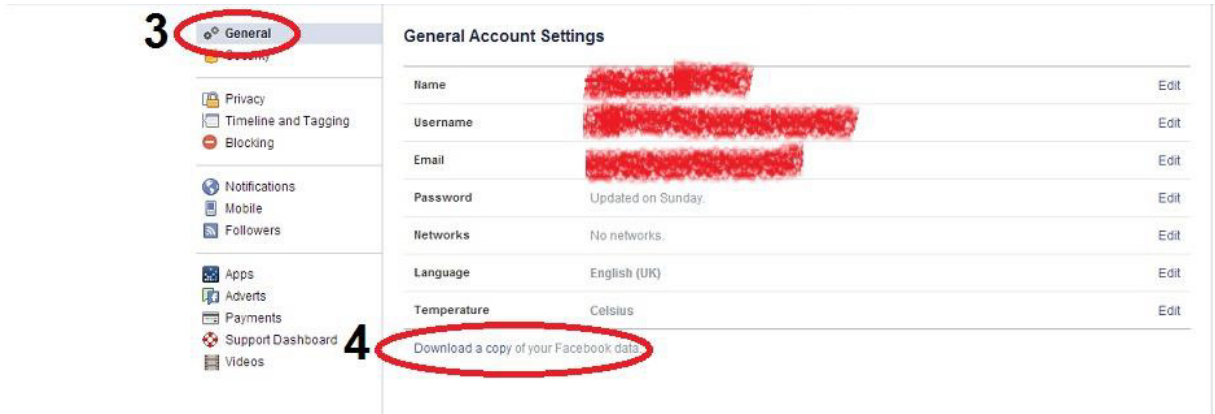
3 General
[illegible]

Privacy
Timeline and Tagging
Blocking

Notifications
Mobile
Followers

Apps
Adverts
Payments
Support Dashboard
Videos

General Account Settings

| | | |
|---|---|---|
| Name | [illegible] | Edit |
| Username | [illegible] | Edit |
| Email | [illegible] | Edit |
| Password | Updated on Sunday. | Edit |
| Networks | No networks. | Edit |
| Language | English (UK) | Edit |
| Temperature | Celsius | Edit |

4 Download a copy of your Facebook data.